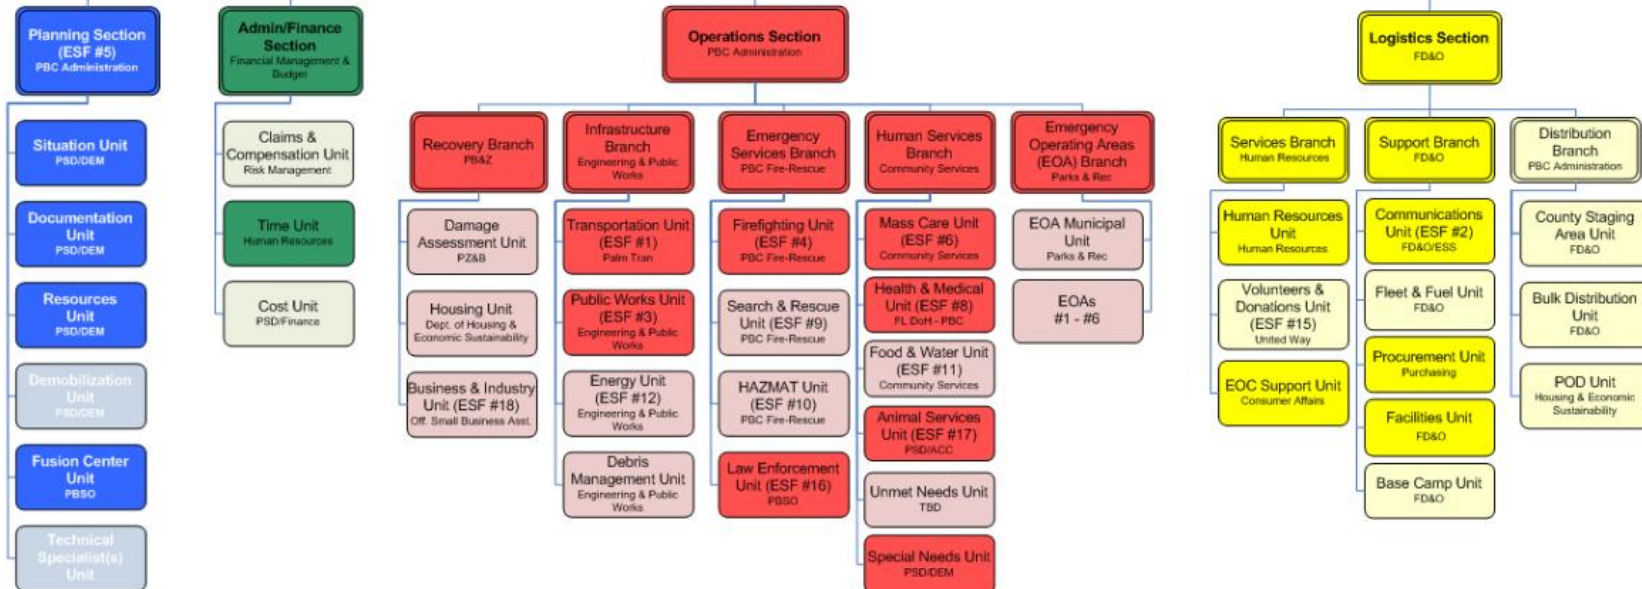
Planning Section (ESF #5)
PBC Administration

Situation Unit
PSD/DEM

Documentation Unit
PSD/DEM

Resources Unit
PSD/DEM

Demobilization Unit
PSD/DEM

Fusion Center Unit
PBSO

Technical Specialist(s) Unit

Admin/Finance Section
Financial Management & Budget

Claims & Compensation Unit
Risk Management

Time Unit
Human Resources

Cost Unit
PSD/Finance

Operations Section
PBC Administration

Recovery Branch
PB&Z

Damage Assessment Unit
PZ&B

Housing Unit
Dept. of Housing & Economic Sustainability

Business & Industry Unit (ESF #18)
Off. Small Business Asst.

Infrastructure Branch
Engineering & Public Works

Transportation Unit (ESF #1)
Palm Tran

Public Works Unit (ESF #3)
Engineering & Public Works

Energy Unit (ESF #12)
Engineering & Public Works

Debris Management Unit
Engineering & Public Works

Emergency Services Branch
PBC Fire-Rescue

Firefighting Unit (ESF #4)
PBC Fire-Rescue

Search & Rescue Unit (ESF #9)
PBC Fire-Rescue

HAZMAT Unit (ESF #10)
PBC Fire-Rescue

Law Enforcement Unit (ESF #16)
PBSO

Human Services Branch
Community Services

Mass Care Unit (ESF #6)
Community Services

Health & Medical Unit (ESF #8)
FL DoH - PBC

Food & Water Unit (ESF #11)
Community Services

Animal Services Unit (ESF #17)
PSD/ACC

Unmet Needs Unit
TBD

Special Needs Unit
PSD/DEM

Emergency Operating Areas (EOA) Branch
Parks & Rec

EOA Municipal Unit
Parks & Rec

EOAs #1 - #6

Logistics Section
FD&O

Services Branch
Human Resources

Human Resources Unit
Human Resources

Volunteers & Donations Unit (ESF #15)
United Way

EOC Support Unit
Consumer Affairs

Support Branch
FD&O

Communications Unit (ESF #2)
FD&O/ESS

Fleet & Fuel Unit
FD&O

Procurement Unit
Purchasing

Facilities Unit
FD&O

Base Camp Unit
FD&O

Distribution Branch
PBC Administration

County Staging Area Unit
FD&O

Bulk Distribution Unit
FD&O

POD Unit
Housing & Economic Sustainability